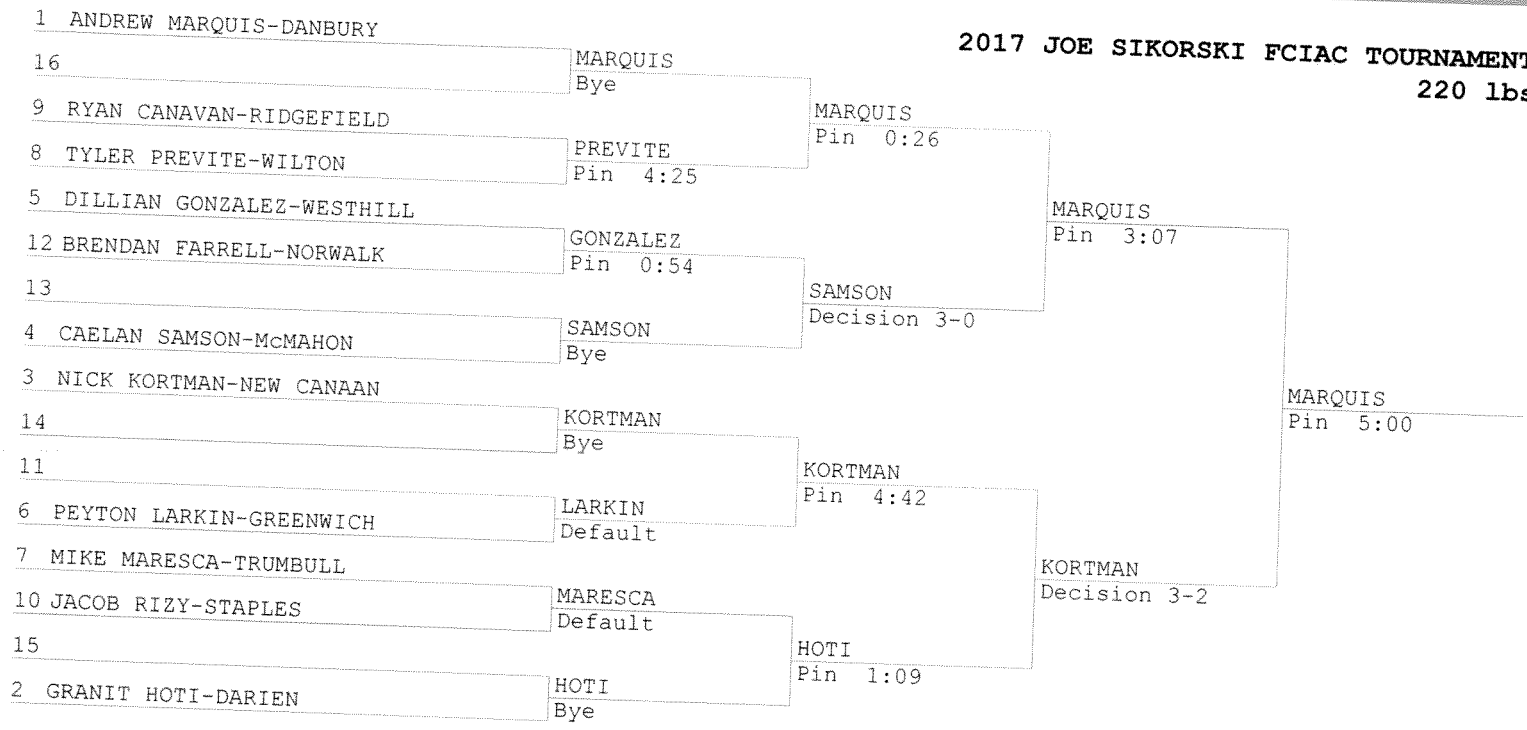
2017 JOE SIKORSKI FCIAC TOURNAMEN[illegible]
220 lb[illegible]

1 ANDREW MARQUIS-DANBURY
16
MARQUIS
Bye
9 RYAN CANAVAN-RIDGEFIELD
8 TYLER PREVITE-WILTON
PREVITE
Pin 4:25
MARQUIS
Pin 0:26
5 DILLIAN GONZALEZ-WESTHILL
12 BRENDAN FARRELL-NORWALK
GONZALEZ
Pin 0:54
13
4 CAELAN SAMSON-McMAHON
SAMSON
Bye
SAMSON
Decision 3-0
MARQUIS
Pin 3:07
3 NICK KORTMAN-NEW CANAAN
14
KORTMAN
Bye
11
6 PEYTON LARKIN-GREENWICH
LARKIN
Default
KORTMAN
Pin 4:42
7 MIKE MARESCA-TRUMBULL
10 JACOB RIZY-STAPLES
MARESCA
Default
15
2 GRANIT HOTI-DARIEN
HOTI
Bye
HOTI
Pin 1:09
KORTMAN
Decision 3-2
MARQUIS
Pin 5:00